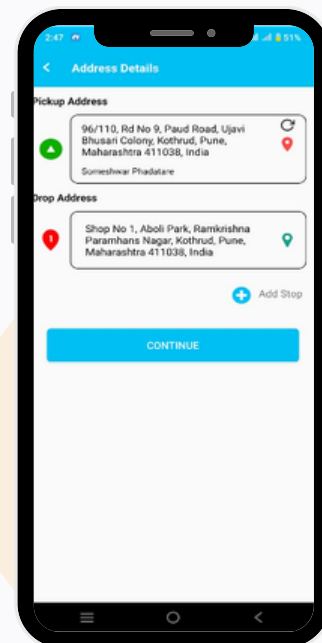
2:47

51%

Address Details

Pickup Address

96/110, Rd No 9, Paud Road, Ujavi Bhusari Colony, Kothrud, Pune, Maharashtra 411038, India

Someshwar Phadatare

Drop Address

Shop No 1, Aboli Park, Ramkrishna Paramhans Nagar, Kothrud, Pune, Maharashtra 411038, India

Add Stop

CONTINUE